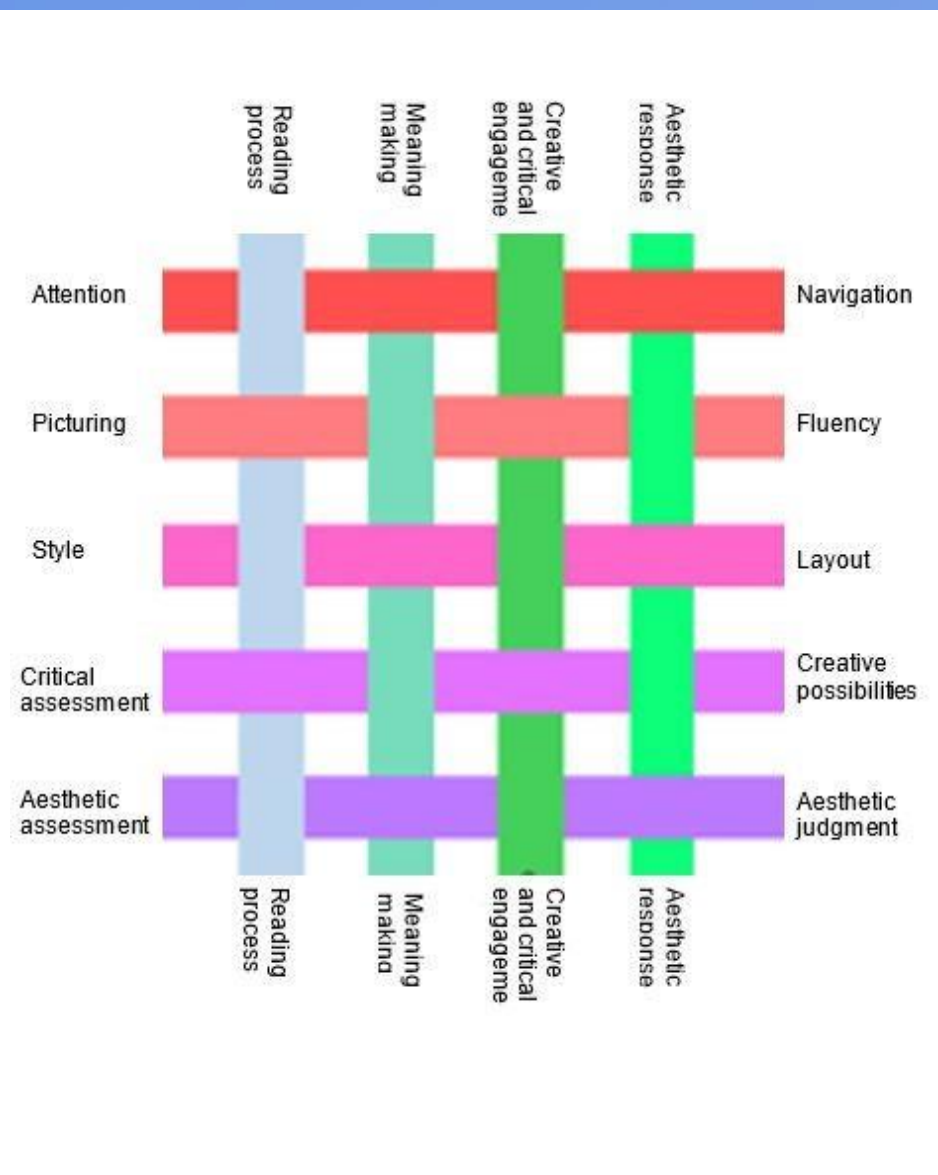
Reading process

Meaning making

Creative and critical engageme

Aesthetic response

Attention

Navigation

Picturing

Fluency

Style

Layout

Critical assessment

Creative possibilities

Aesthetic assessment

Aesthetic judgment

Reading process

Meaning making

Creative and critical engageme

Aesthetic response